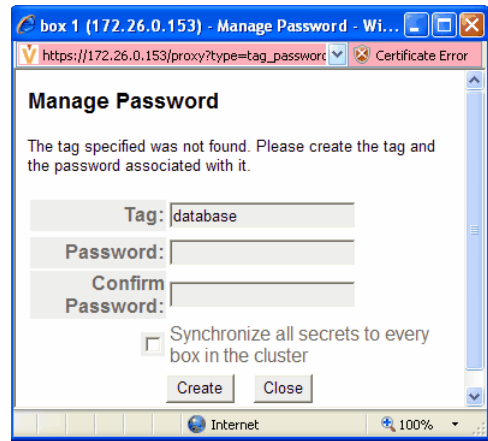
box 1 (172.26.0.153) - Manage Password - Wi...

https://172.26.0.153/proxy?type=tag_passwor

Certificate Error

Manage Password

The tag specified was not found. Please create the tag and the password associated with it.

Tag: database

Password:

Confirm Password:

Synchronize all secrets to every box in the cluster

Create

Close

Internet

100%